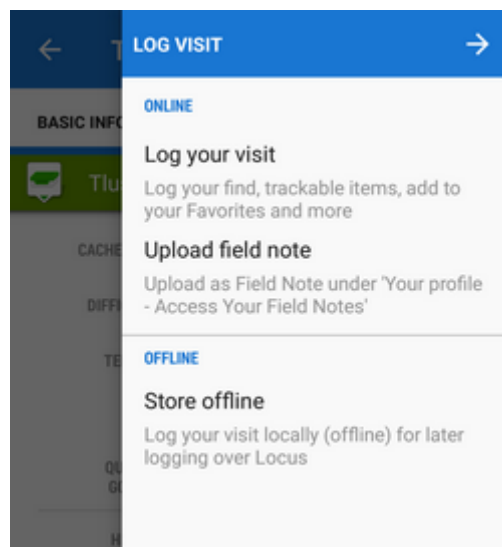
T
BASIC INFO
Tlu
CACHE
DIFF
TE
QU
GE
H

LOG VISIT

ONLINE

Log your visit
Log your find, trackable items, add to your Favorites and more

Upload field note
Upload as Field Note under 'Your profile - Access Your Field Notes'

OFFLINE

Store offline
Log your visit locally (offline) for later logging over Locus